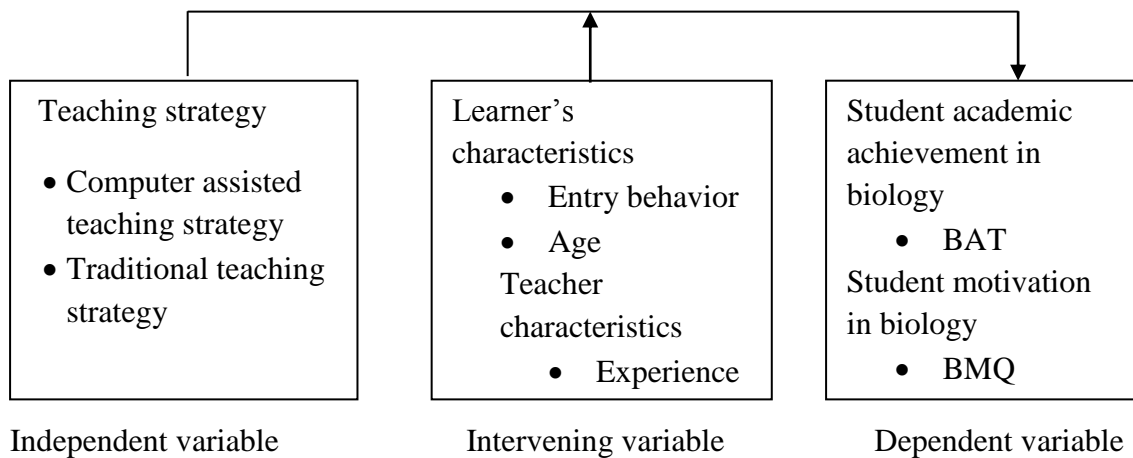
Teaching strategy

- Computer assisted teaching strategy
- Traditional teaching strategy

Learner's characteristics

- Entry behavior
- Age

Teacher characteristics

- Experience

Student academic achievement in biology

- BAT

Student motivation in biology

- BMQ

Independent variable

Intervening variable

Dependent variable